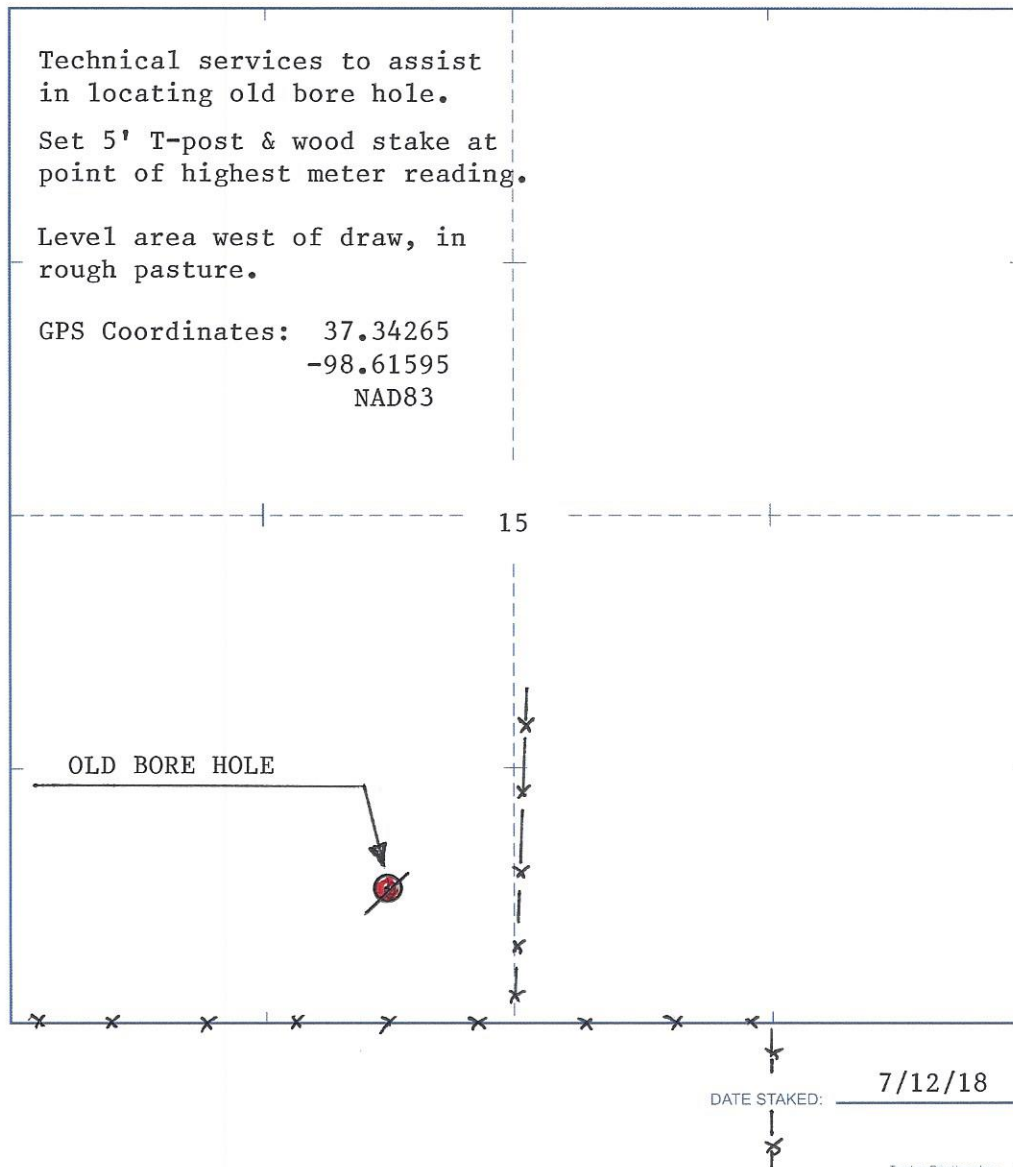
Technical services to assist in locating old bore hole.

Set 5' T-post & wood stake at point of highest meter reading.

Level area west of draw, in rough pasture.

GPS Coordinates: 37.34265
-98.61595
NAD83

15

OLD BORE HOLE

DATE STAKED: 7/12/18

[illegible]